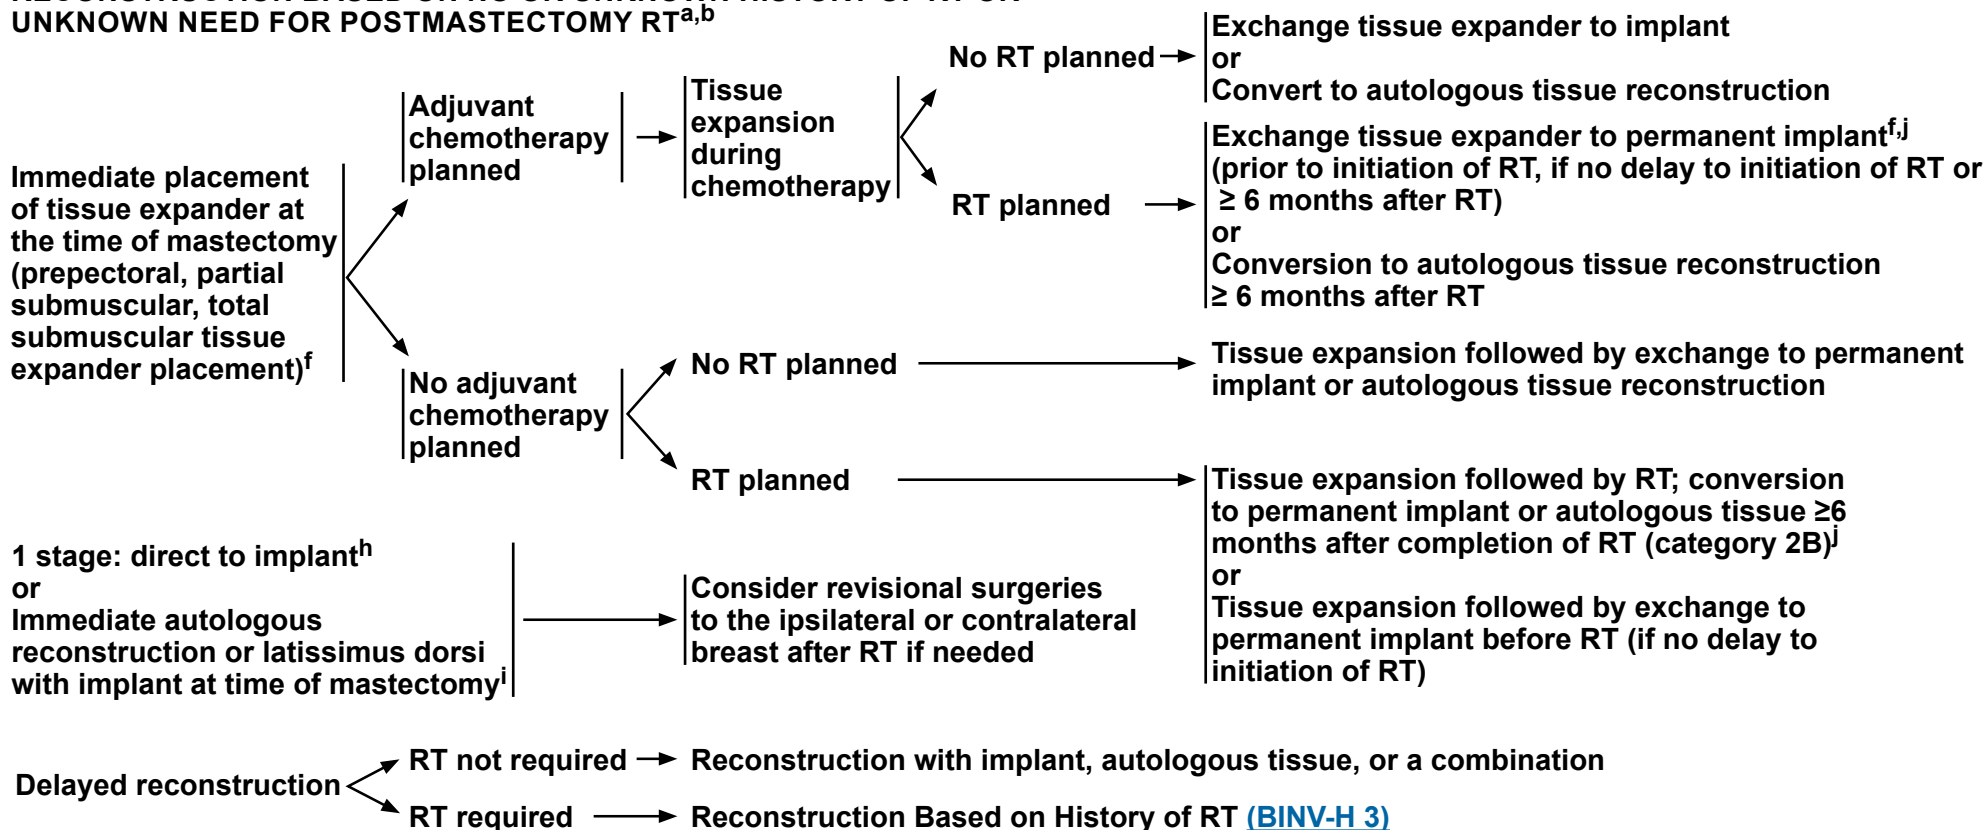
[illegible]
UNKNOWN NEED FOR POSTMASTECTOMY RT$^{a,b}$

Immediate placement of tissue expander at the time of mastectomy (prepectoral, partial submuscular, total submuscular tissue expander placement)$^{f}$

Adjuvant chemotherapy planned

Tissue expansion during chemotherapy

No RT planned

Exchange tissue expander to implant
or
Convert to autologous tissue reconstruction

RT planned

Exchange tissue expander to permanent implant$^{f,j}$ (prior to initiation of RT, if no delay to initiation of RT or ≥ 6 months after RT)
or
Conversion to autologous tissue reconstruction ≥ 6 months after RT

No adjuvant chemotherapy planned

No RT planned

Tissue expansion followed by exchange to permanent implant or autologous tissue reconstruction

RT planned

Tissue expansion followed by RT; conversion to permanent implant or autologous tissue ≥6 months after completion of RT (category 2B)$^{j}$
or
Tissue expansion followed by exchange to permanent implant before RT (if no delay to initiation of RT)

1 stage: direct to implant$^{h}$
or
Immediate autologous reconstruction or latissimus dorsi with implant at time of mastectomy$^{i}$

Consider revisional surgeries to the ipsilateral or contralateral breast after RT if needed

Delayed reconstruction

RT not required

Reconstruction with implant, autologous tissue, or a combination

RT required

Reconstruction Based on History of RT (BINV-H 3)